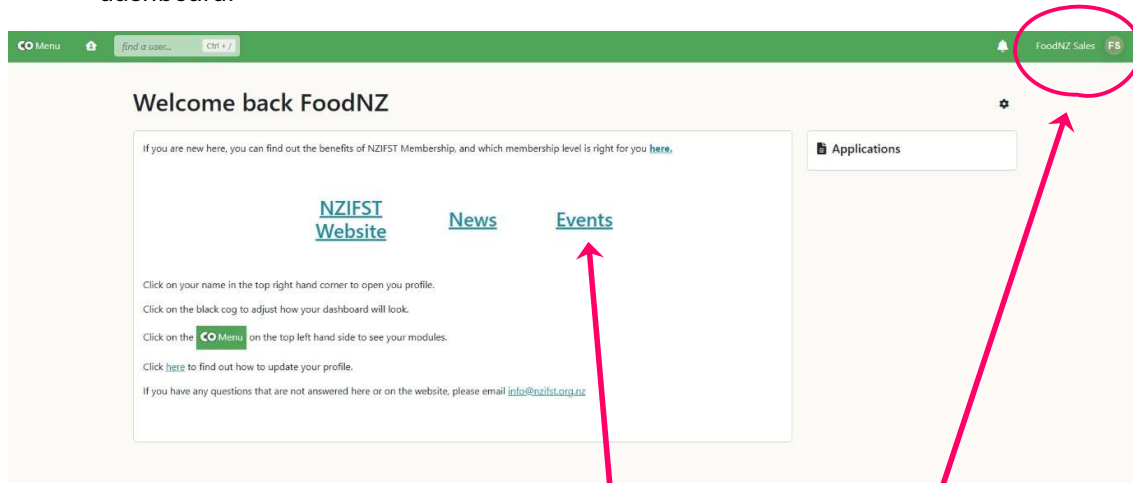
dashboard.

CO Menu find a user... Ctrl + / FoodNZ Sales FS

Welcome back FoodNZ

If you are new here, you can find out the benefits of NZIFST Membership, and which membership level is right for you here.

NZIFST Website News Events

Click on your name in the top right hand corner to open you profile.

Click on the black cog to adjust how your dashboard will look.

Click on the CO Menu on the top left hand side to see your modules.

Click here to find out how to update your profile.

If you have any questions that are not answered here or on the website, please email info@nzifst.org.nz

Applications